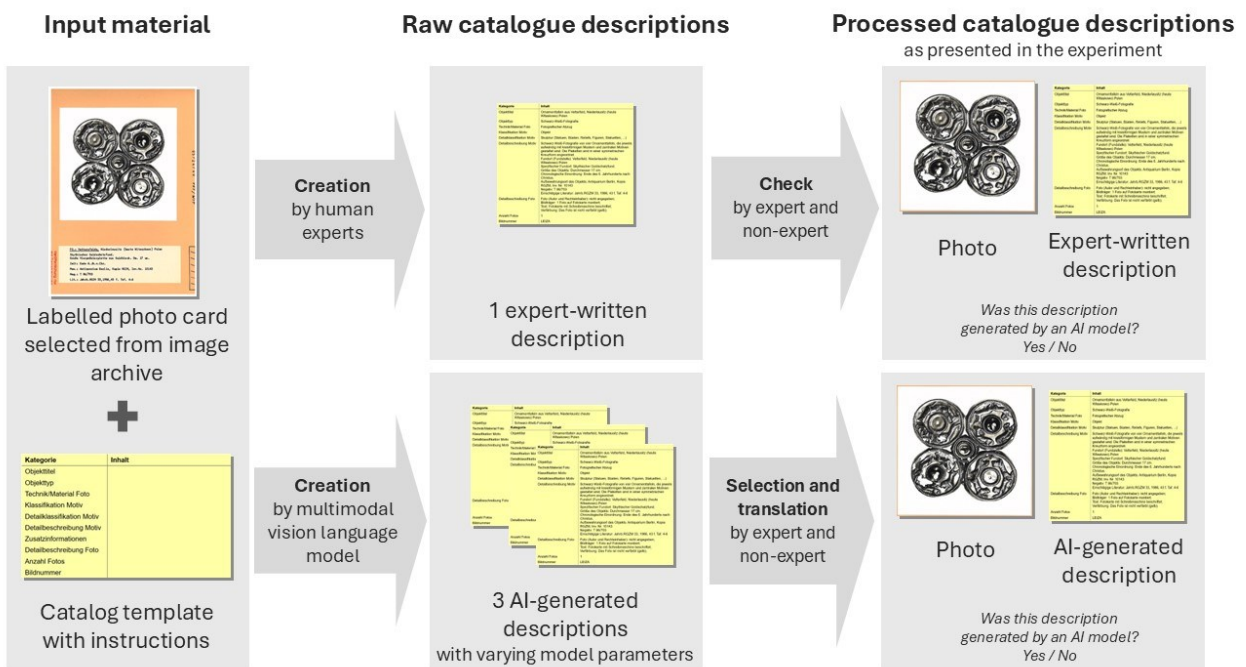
Input material

Labelled photo card selected from image archive

+

| Kategorie | Inhalt |
|---|---|
| Objekttitel | |
| Objekttyp | |
| Technik/Material Foto | |
| Klassifikation Motiv | |
| Detailklassifikation Motiv | |
| Detailbeschreibung Motiv | |
| Zusatzinformationen | |
| Detailbeschreibung Foto | |
| Anzahl Fotos | |
| Bildnummer | |

Catalog template with instructions

Creation by human experts

Creation by multimodal vision language model

Raw catalogue descriptions

1 expert-written description

3 AI-generated descriptions with varying model parameters

Check by expert and non-expert

Selection and translation by expert and non-expert

Processed catalogue descriptions
as presented in the experiment

Photo

Expert-written description

Was this description generated by an AI model?
Yes / No

Photo

AI-generated description

Was this description generated by an AI model?
Yes / No